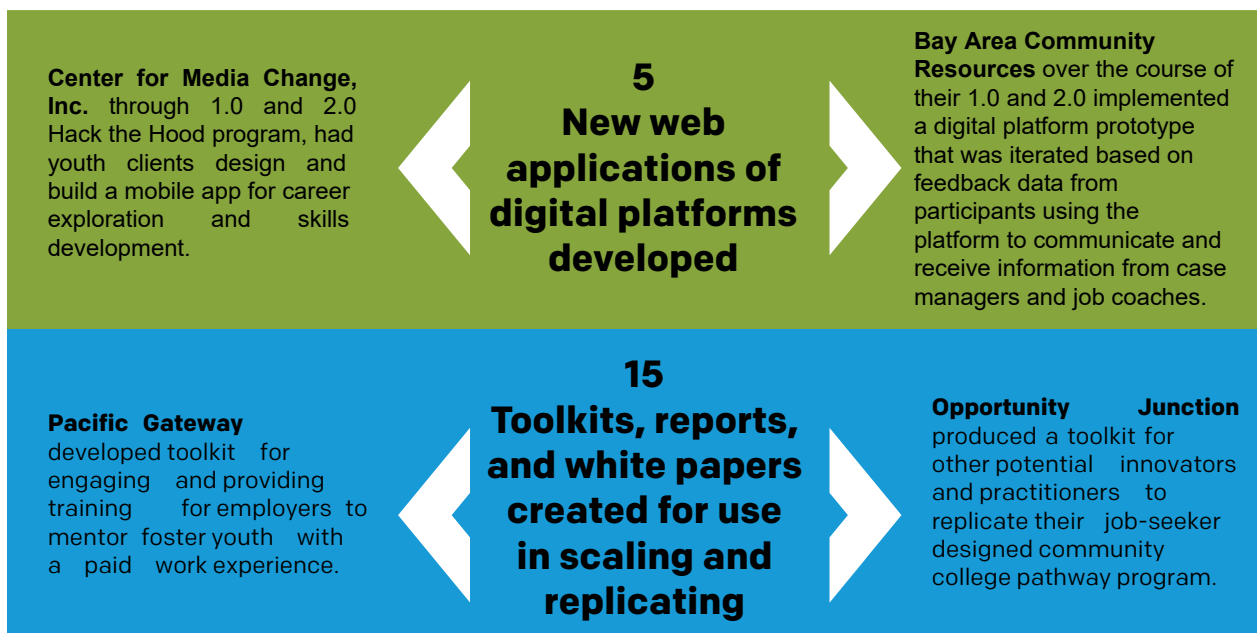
Center for Media Change, Inc. through 1.0 and 2.0 Hack the Hood program, had youth clients design and build a mobile app for career exploration and skills development.

5
New web applications of digital platforms developed

Bay Area Community Resources over the course of their 1.0 and 2.0 implemented a digital platform prototype that was iterated based on feedback data from participants using the platform to communicate and receive information from case managers and job coaches.

Pacific Gateway developed toolkit for engaging and providing training for employers to mentor foster youth with a paid work experience.

15
Toolkits, reports, and white papers created for use in scaling and replicating

Opportunity Junction produced a toolkit for other potential innovators and practitioners to replicate their job-seeker designed community college pathway program.